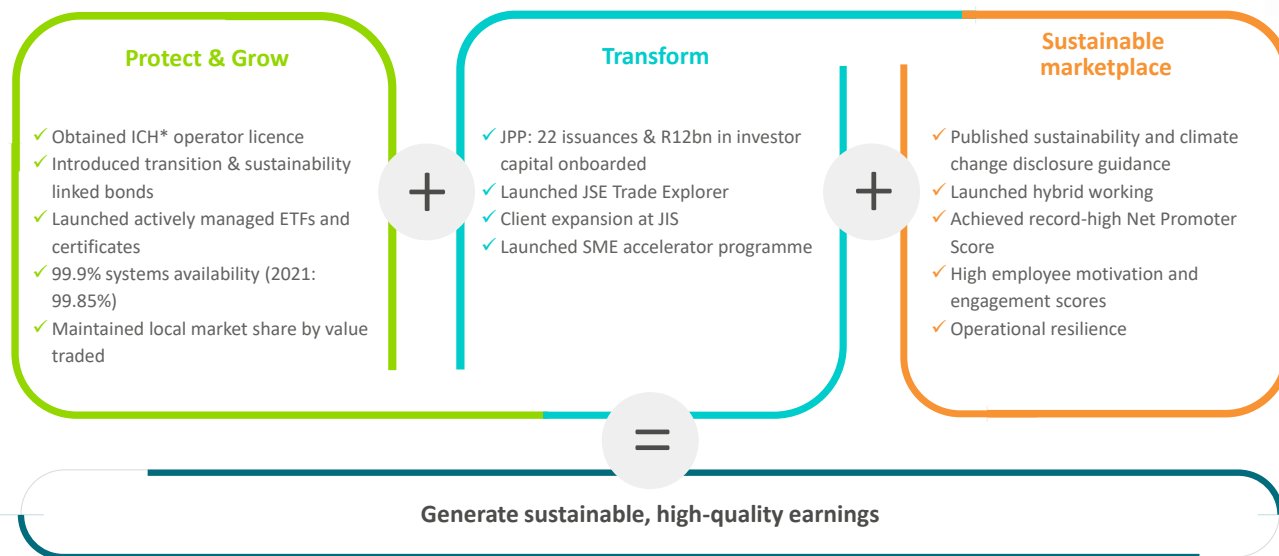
Protect & Grow

✓ Obtained ICH* operator licence
✓ Introduced transition & sustainability linked bonds
✓ Launched actively managed ETFs and certificates
✓ 99.9% systems availability (2021: 99.85%)
✓ Maintained local market share by value traded

+

Transform

✓ JPP: 22 issuances & R12bn in investor capital onboarded
✓ Launched JSE Trade Explorer
✓ Client expansion at JIS
✓ Launched SME accelerator programme

+

Sustainable marketplace

✓ Published sustainability and climate change disclosure guidance
✓ Launched hybrid working
✓ Achieved record-high Net Promoter Score
✓ High employee motivation and engagement scores
✓ Operational resilience

=

Generate sustainable, high-quality earnings